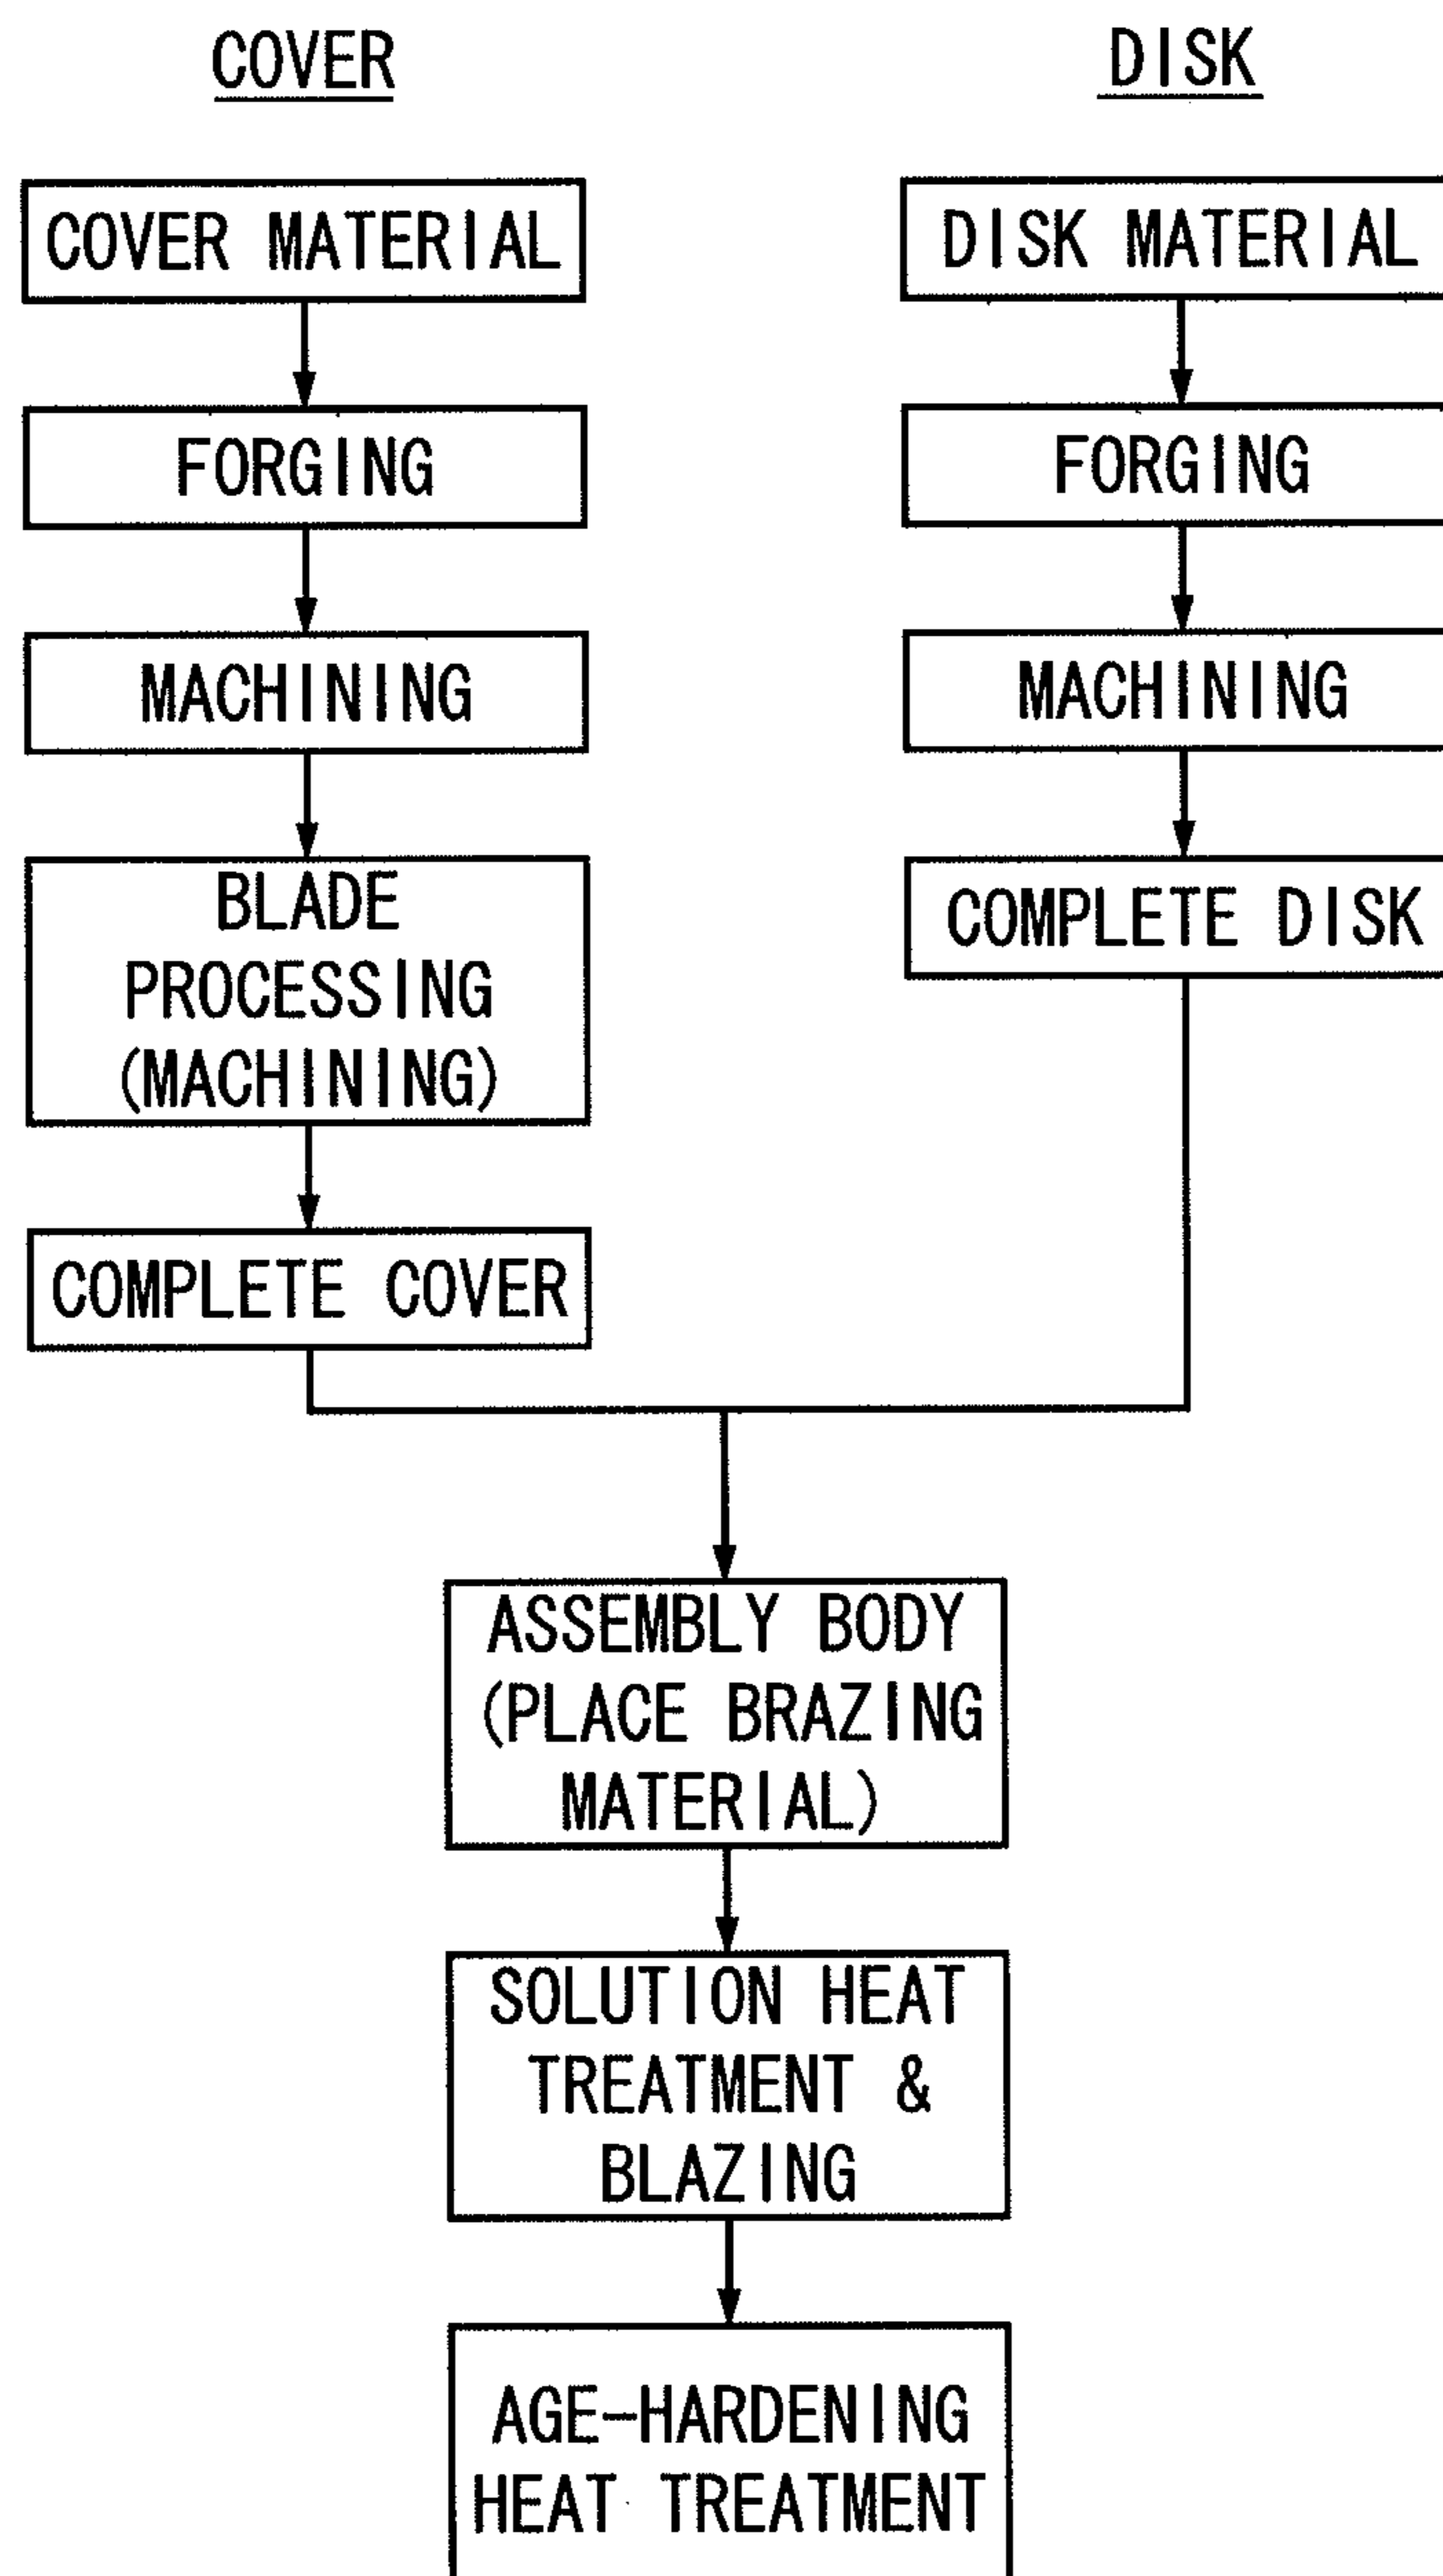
COVER

COVER MATERIAL

FORGING

MACHINING

BLADE PROCESSING (MACHINING)

COMPLETE COVER

DISK

DISK MATERIAL

FORGING

MACHINING

COMPLETE DISK

ASSEMBLY BODY (PLACE BRAZING MATERIAL)

SOLUTION HEAT TREATMENT & BLAZING

AGE-HARDENING HEAT TREATMENT